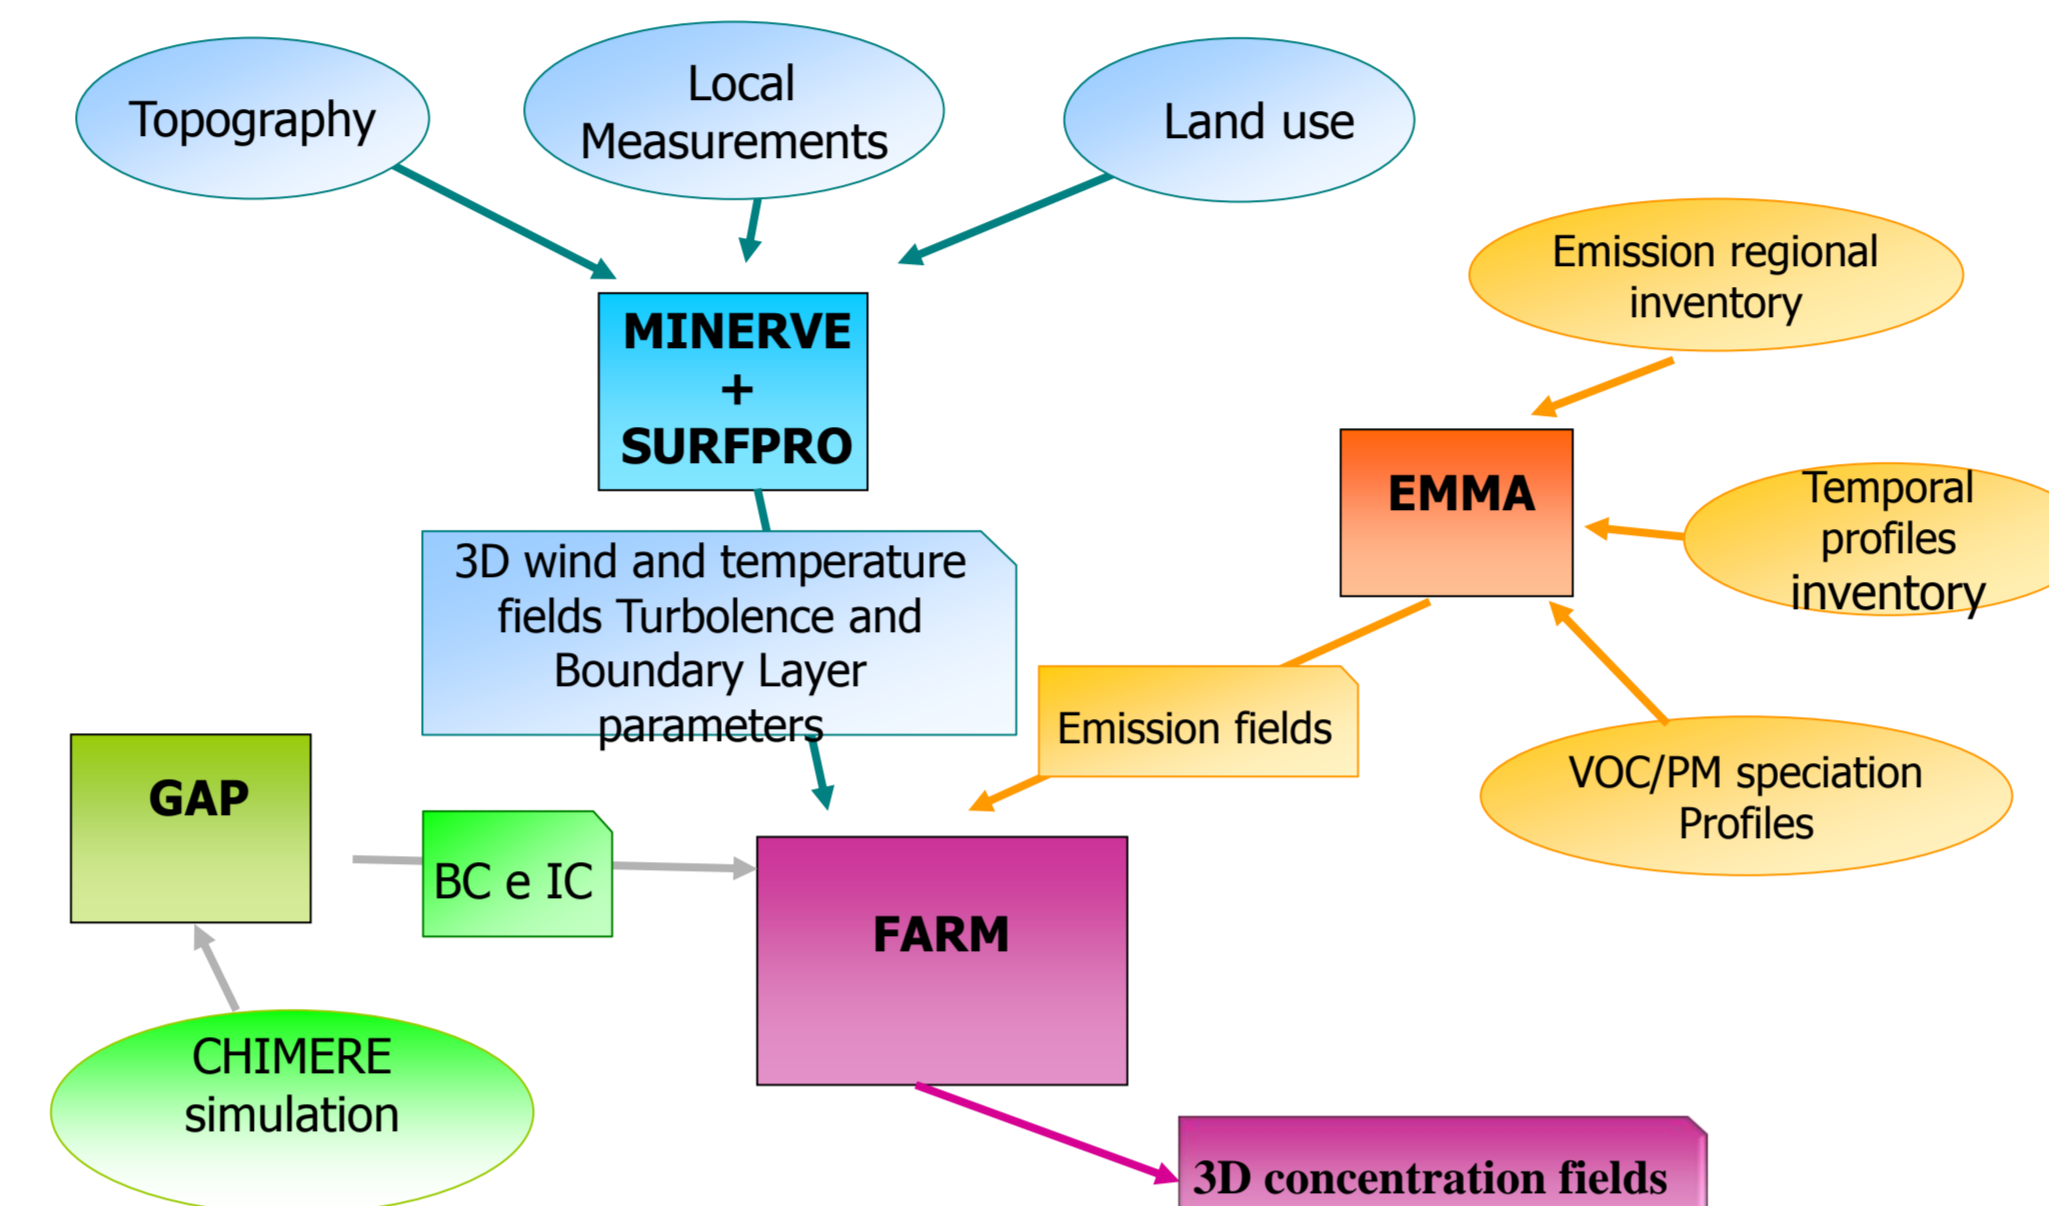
Topography

Local Measurements

Land use

Emission regional inventory

MINERVE + SURFPRO

EMMA

Temporal profiles inventory

3D wind and temperature fields Turbolence and Boundary Layer parameters

Emission fields

VOC/PM speciation Profiles

GAP

BC e IC

FARM

CHIMERE simulation

3D concentration fields